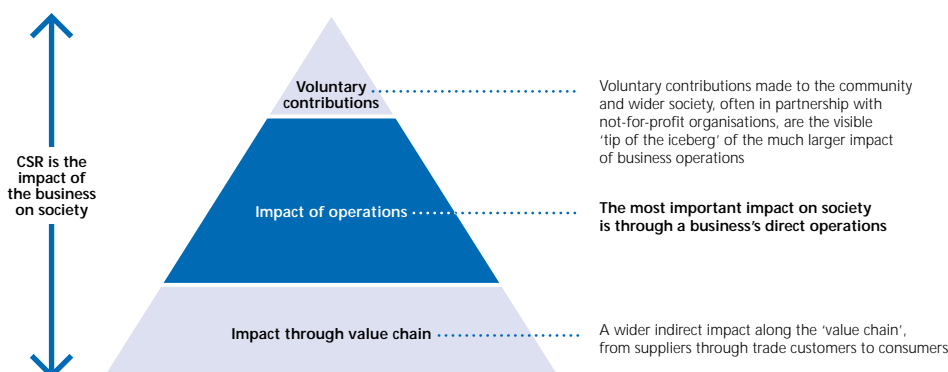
CSR is the impact of the business on society

Voluntary contributions

Voluntary contributions made to the community and wider society, often in partnership with not-for-profit organisations, are the visible 'tip of the iceberg' of the much larger impact of business operations

Impact of operations

The most important impact on society is through a business's direct operations

Impact through value chain

A wider indirect impact along the 'value chain', from suppliers through trade customers to consumers